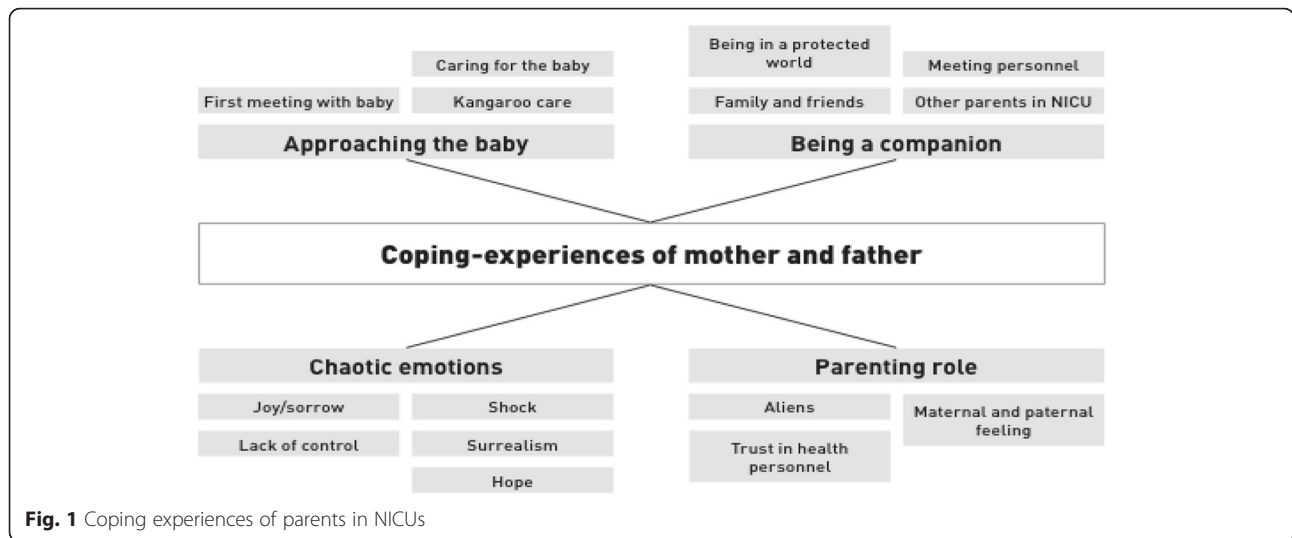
Caring for the baby

First meeting with baby

Kangaroo care

Approaching the baby

Being in a protected world

Meeting personnel

Family and friends

Other parents in NICU

Being a companion

Coping-experiences of mother and father

Chaotic emotions

Joy/sorrow

Shock

Lack of control

Surrealism

Hope

Parenting role

Aliens

Trust in health personnel

Maternal and paternal feeling

**Fig. 1** Coping experiences of parents in NICUs